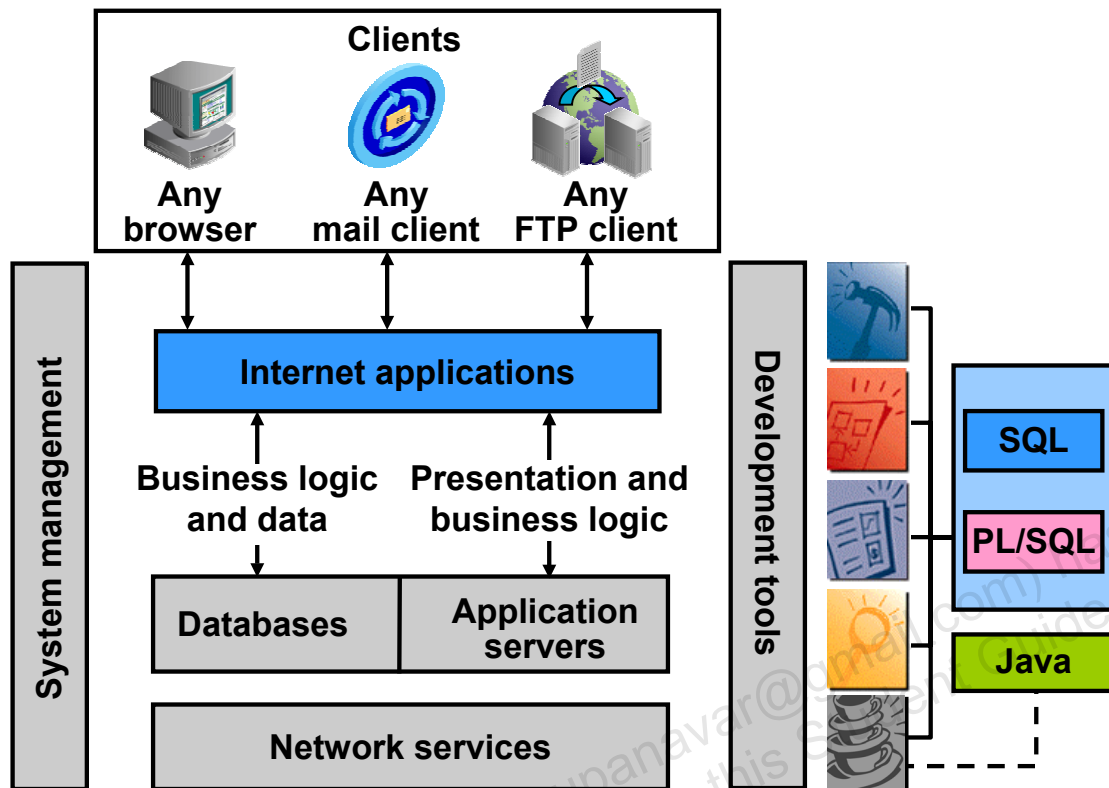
Clients

Any browser

Any mail client

Any FTP client

System management

Internet applications

Business logic and data

Presentation and business logic

Databases

Application servers

Network services

Development tools

SQL

PL/SQL

Java

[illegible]panavar@gmail.com) has this Student Guide